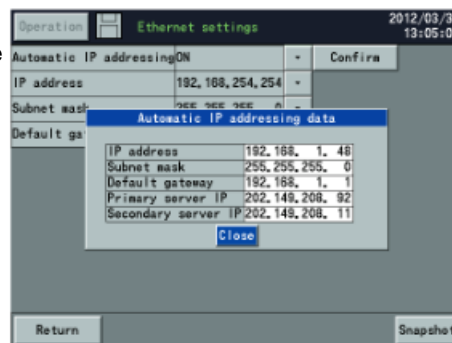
Operation Ethernet settings 2012/03/3 13:05:0

| Automatic IP addressing | ON | ▾ | Confirm |
|---|---|---|---|
| IP address | 192.168.254.254 | ▾ | |
| Subnet mask | 255.255.255. 0 | ▾ | |
| Default ga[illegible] | | | |

Automatic IP addressing data

| IP address | 192.168. 1. 48 |
|---|---|
| Subnet mask | 255.255.255. 0 |
| Default gateway | 192.168. 1. 1 |
| Primary server IP | 202.149.208. 92 |
| Secondary server IP | 202.149.208. 11 |

Close

Return Snapshot